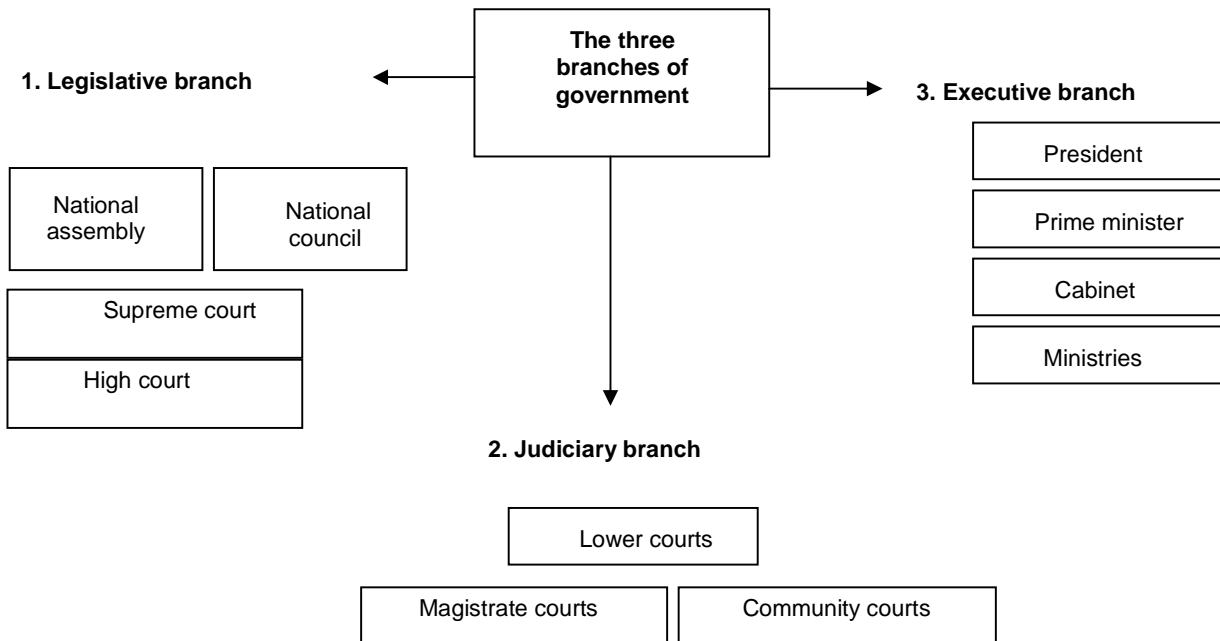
The three branches of government

1. Legislative branch

National assembly

National council

Supreme court

High court

3. Executive branch

President

Prime minister

Cabinet

Ministries

2. Judiciary branch

Lower courts

Magistrate courts

Community courts